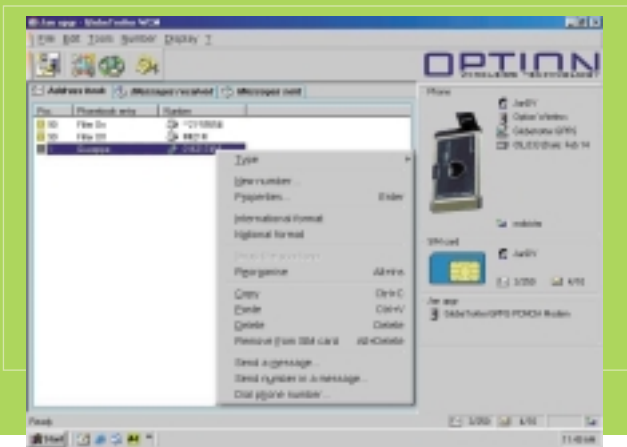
Jan app - GlobeTrotter WCM
File Edit Tools Number Display ?
OPTION
Address book | Messages received | Messages sent
Pos | Phonebook entry | Number
50 | Film Ox | *0218668
51 | Film 01 | 8631
 | Scorpion | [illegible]
Type
New number...
Properties... Enter
International format
National format
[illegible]
Reorganise Alt+Ins
Copy Ctrl+C
Paste Ctrl+V
Delete Delete
Remove from SIM card Alt+Delete
Send a message...
Send number in a message...
Dial phone number...
Phone
JanBY
Option Wireless
Globetrotter GPRS
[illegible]
website
SIM card
JanBY
1/250 4/10
Jan app
GlobeTrotter GPRS PCMCIA Modem
Ready
1/250 4/10
Start
11:48 AM